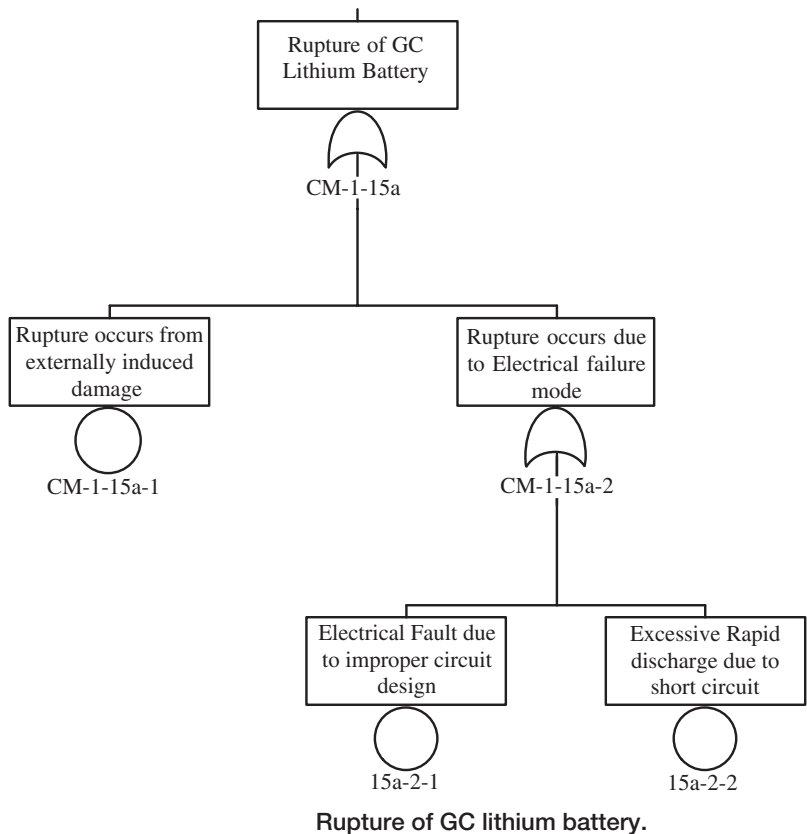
Rupture of GC Lithium Battery

CM-1-15a

Rupture occurs from externally induced damage

CM-1-15a-1

Rupture occurs due to Electrical failure mode

CM-1-15a-2

Electrical Fault due to improper circuit design

15a-2-1

Excessive Rapid discharge due to short circuit

15a-2-2

Rupture of GC lithium battery.